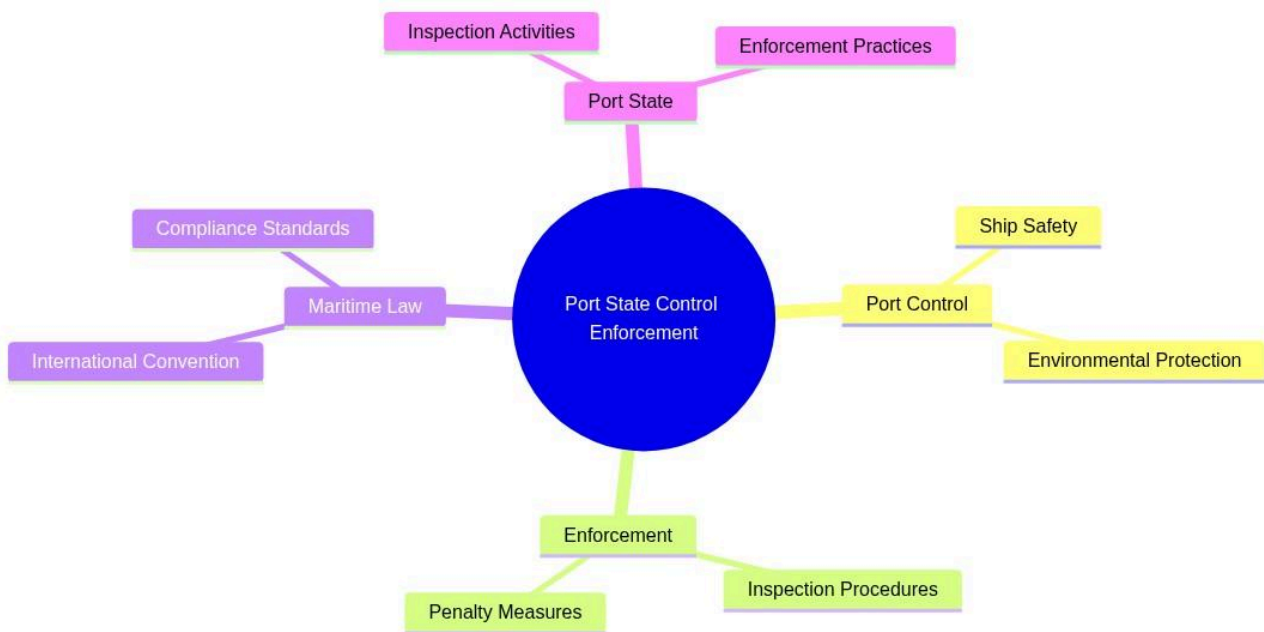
Port State Control Enforcement

Port State
Inspection Activities
Enforcement Practices

Port Control
Ship Safety
Environmental Protection

Enforcement
Penalty Measures
Inspection Procedures

Maritime Law
Compliance Standards
International Convention